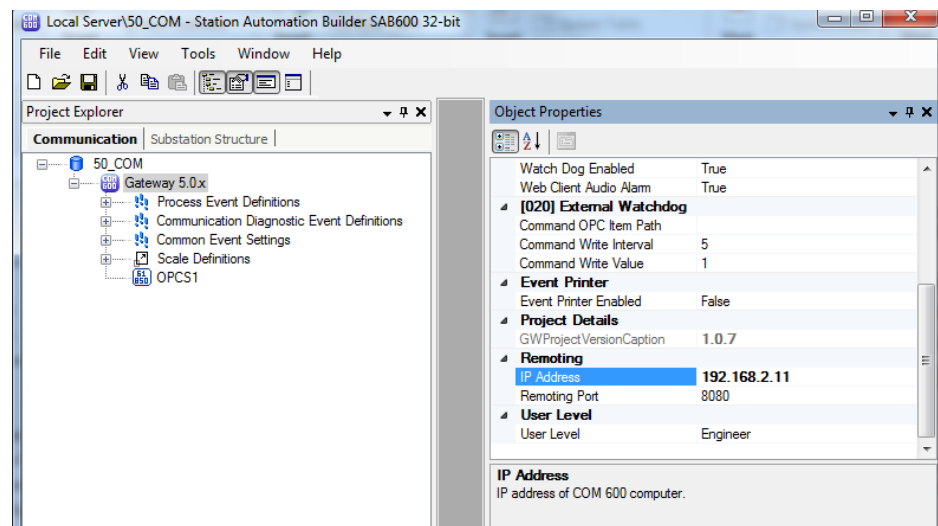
Local Server\50_COM - Station Automation Builder SAB600 32-bit

File Edit View Tools Window Help

Project Explorer

Communication | Substation Structure

50_COM
Gateway 5.0.x
Process Event Definitions
Communication Diagnostic Event Definitions
Common Event Settings
Scale Definitions
OPCS1

Object Properties

| | |
|---|---|
| Watch Dog Enabled | True |
| Web Client Audio Alarm | True |
| [020] External Watchdog | |
| Command OPC Item Path | |
| Command Write Interval | 5 |
| Command Write Value | 1 |
| Event Printer | |
| Event Printer Enabled | False |
| Project Details | |
| GWProjectVersionCaption | 1.0.7 |
| Remoting | |
| IP Address | 192.168.2.11 |
| Remoting Port | 8080 |
| User Level | |
| User Level | Engineer |

IP Address
IP address of COM 600 computer.